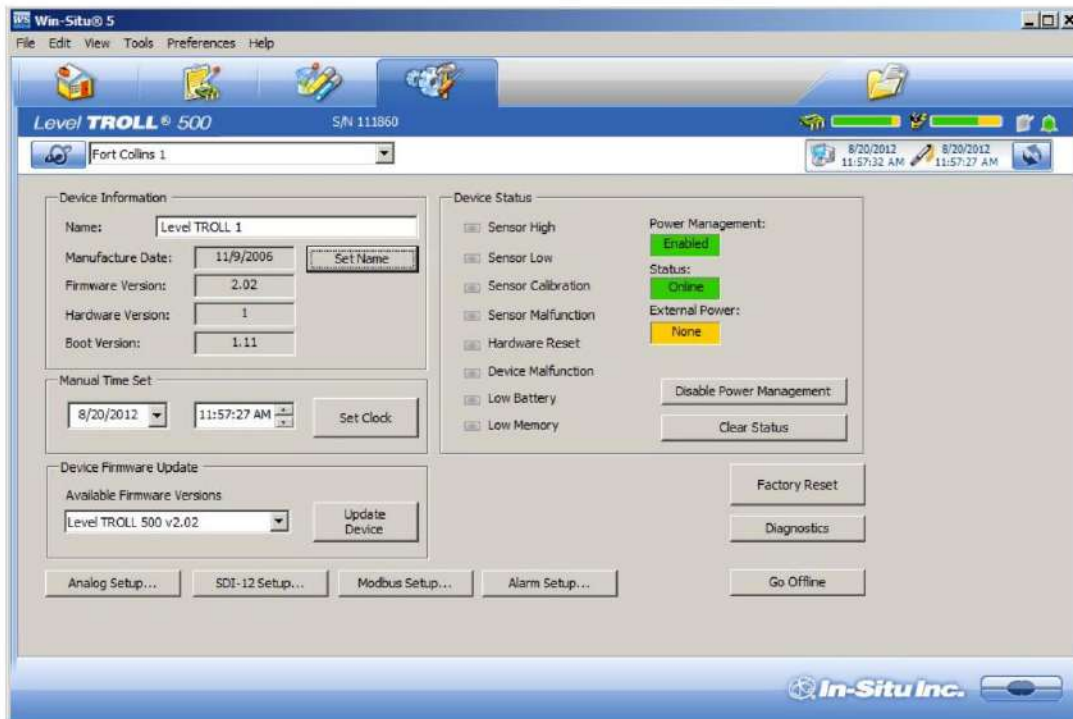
Win-Situ® 5

File Edit View Tools Preferences Help

Level TROLL® 500 S/N 111860

Fort Collins 1

8/20/2012 11:57:32 AM 8/20/2012 11:57:27 AM

Device Information

Name: Level TROLL 1

Manufacture Date: 11/9/2006

Set Name

Firmware Version: 2.02

Hardware Version: 1

Boot Version: 1.11

Manual Time Set

8/20/2012

11:57:27 AM

Set Clock

Device Firmware Update

Available Firmware Versions

Level TROLL 500 v2.02

Update Device

Device Status

Sensor High

Sensor Low

Sensor Calibration

Sensor Malfunction

Hardware Reset

Device Malfunction

Low Battery

Low Memory

Power Management:

Enabled

Status:

Online

External Power:

None

Disable Power Management

Clear Status

Factory Reset

Diagnostics

Analog Setup...

SDI-12 Setup...

Modbus Setup...

Alarm Setup...

Go Offline

In-Situ Inc.